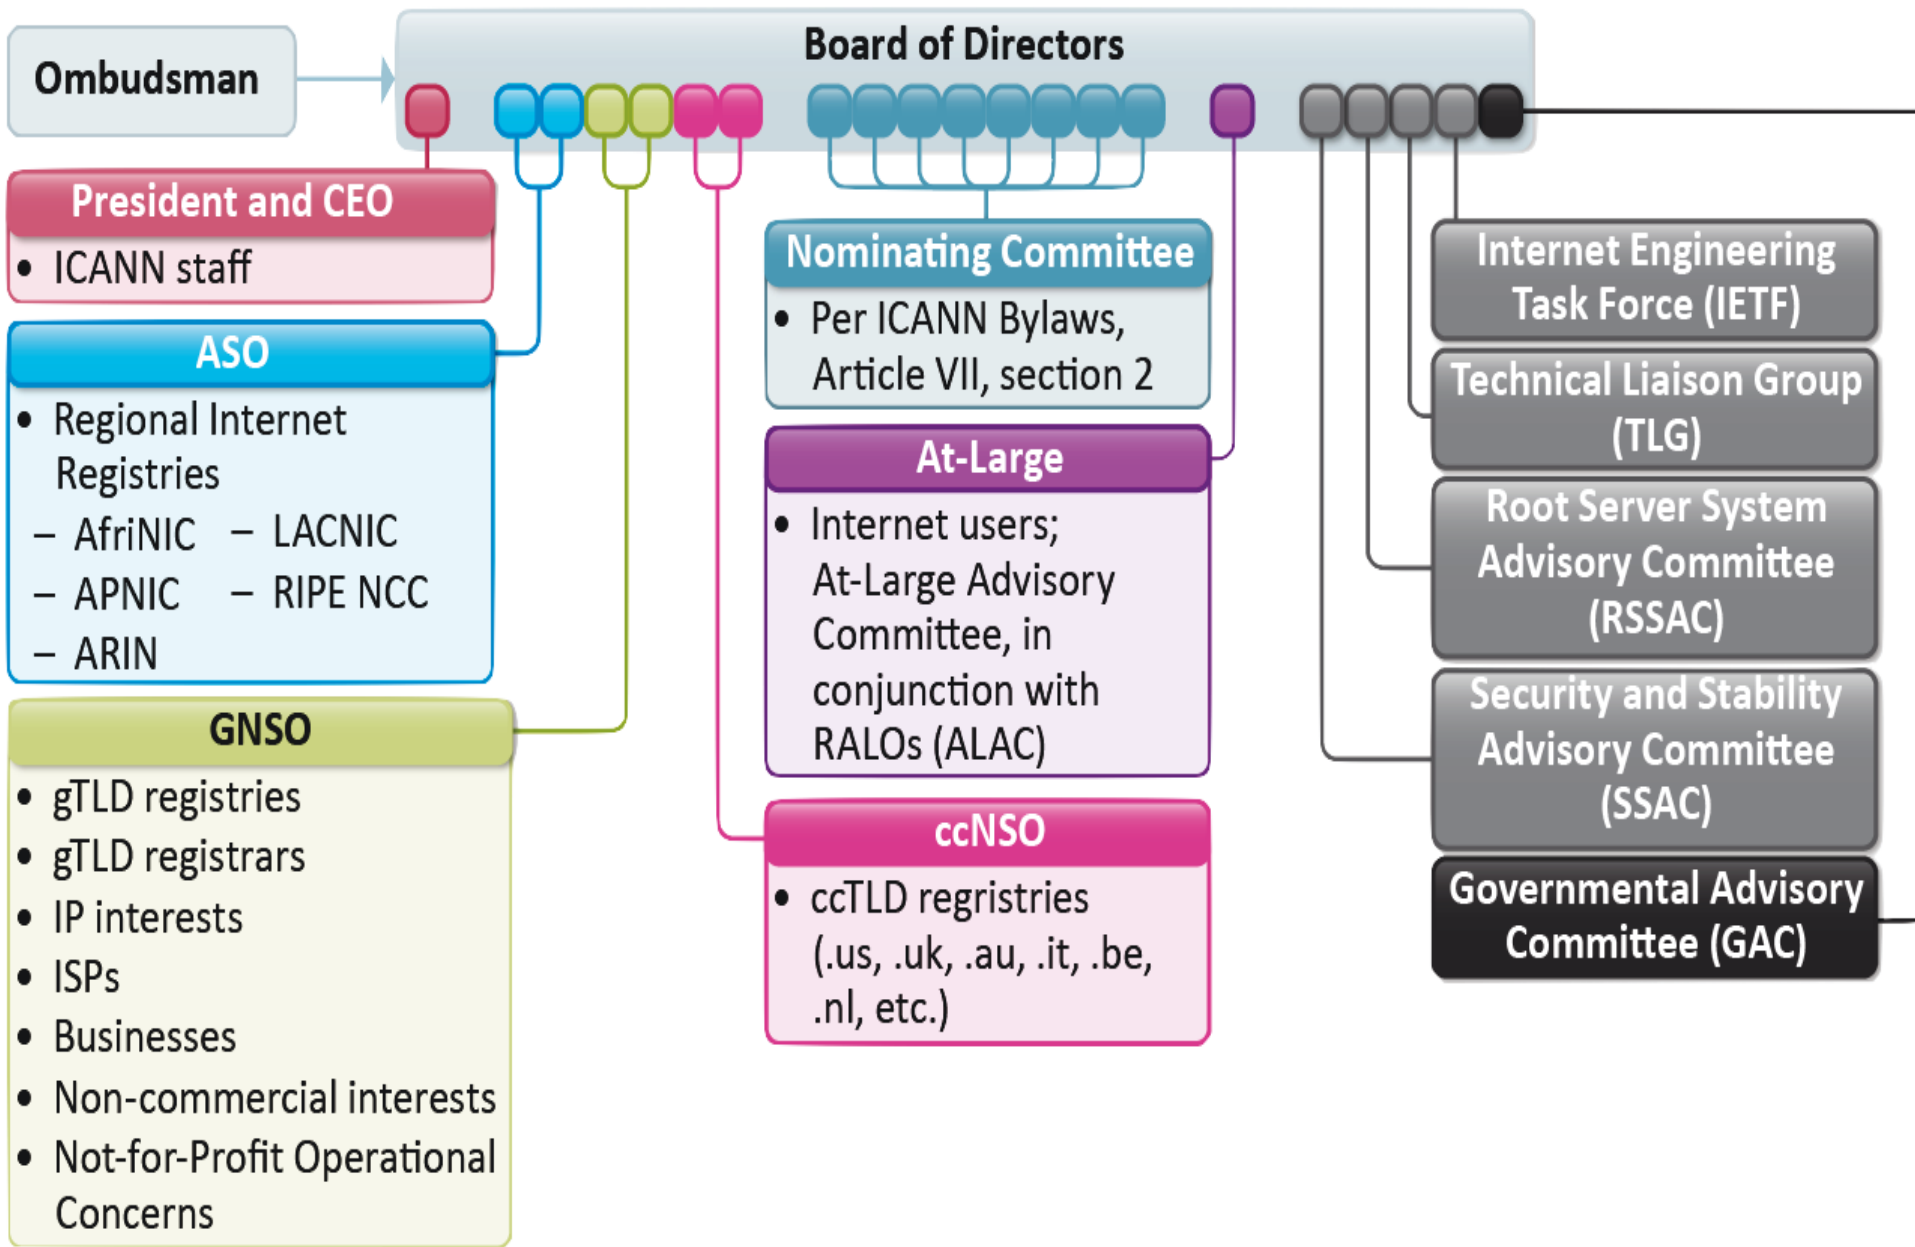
Ombudsman

Board of Directors

President and CEO
• ICANN staff

ASO
• Regional Internet Registries
– AfriNIC – LACNIC
– APNIC – RIPE NCC
– ARIN

GNSO
• gTLD registries
• gTLD registrars
• IP interests
• ISPs
• Businesses
• Non-commercial interests
• Not-for-Profit Operational Concerns

Nominating Committee
• Per ICANN Bylaws, Article VII, section 2

At-Large
• Internet users; At-Large Advisory Committee, in conjunction with RALOs (ALAC)

ccNSO
• ccTLD regristries (.us, .uk, .au, .it, .be, .nl, etc.)

Internet Engineering Task Force (IETF)

Technical Liaison Group (TLG)

Root Server System Advisory Committee (RSSAC)

Security and Stability Advisory Committee (SSAC)

Governmental Advisory Committee (GAC)